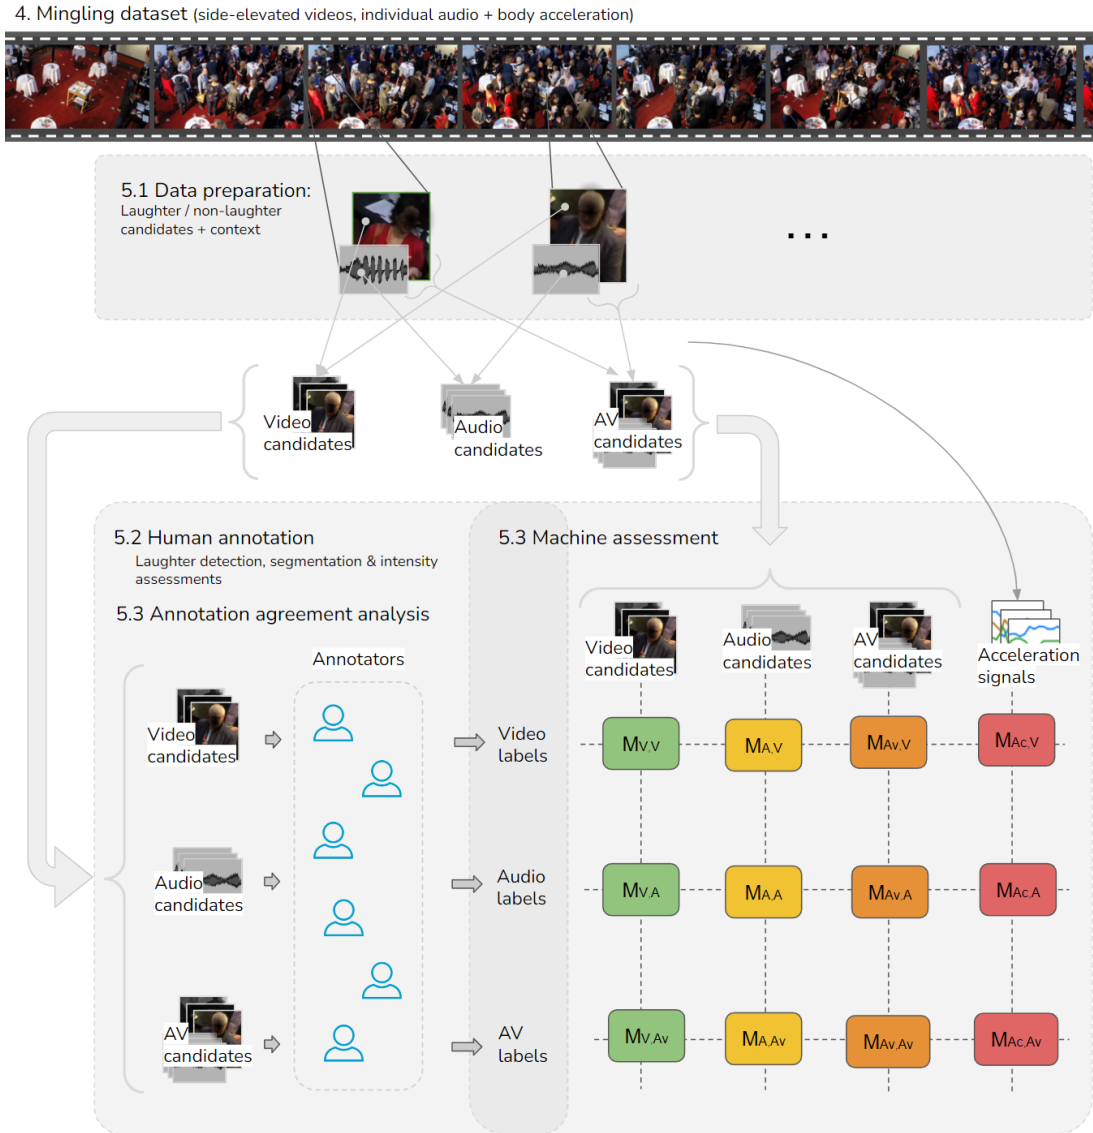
4. Mingling dataset (side-elevated videos, individual audio + body acceleration)

5.1 Data preparation:
Laughter / non-laughter candidates + context

. . .

Video candidates

Audio candidates

AV candidates

5.2 Human annotation
Laughter detection, segmentation & intensity assessments

5.3 Annotation agreement analysis

Annotators

Video candidates

Audio candidates

AV candidates

Video labels

Audio labels

AV labels

5.3 Machine assessment

Video candidates

Audio candidates

AV candidates

Acceleration signals

$M_{V,V}$ $M_{A,V}$ $M_{Av,V}$ $M_{Ac,V}$

$M_{V,A}$ $M_{A,A}$ $M_{Av,A}$ $M_{Ac,A}$

$M_{V,Av}$ $M_{A,Av}$ $M_{Av,Av}$ $M_{Ac,Av}$